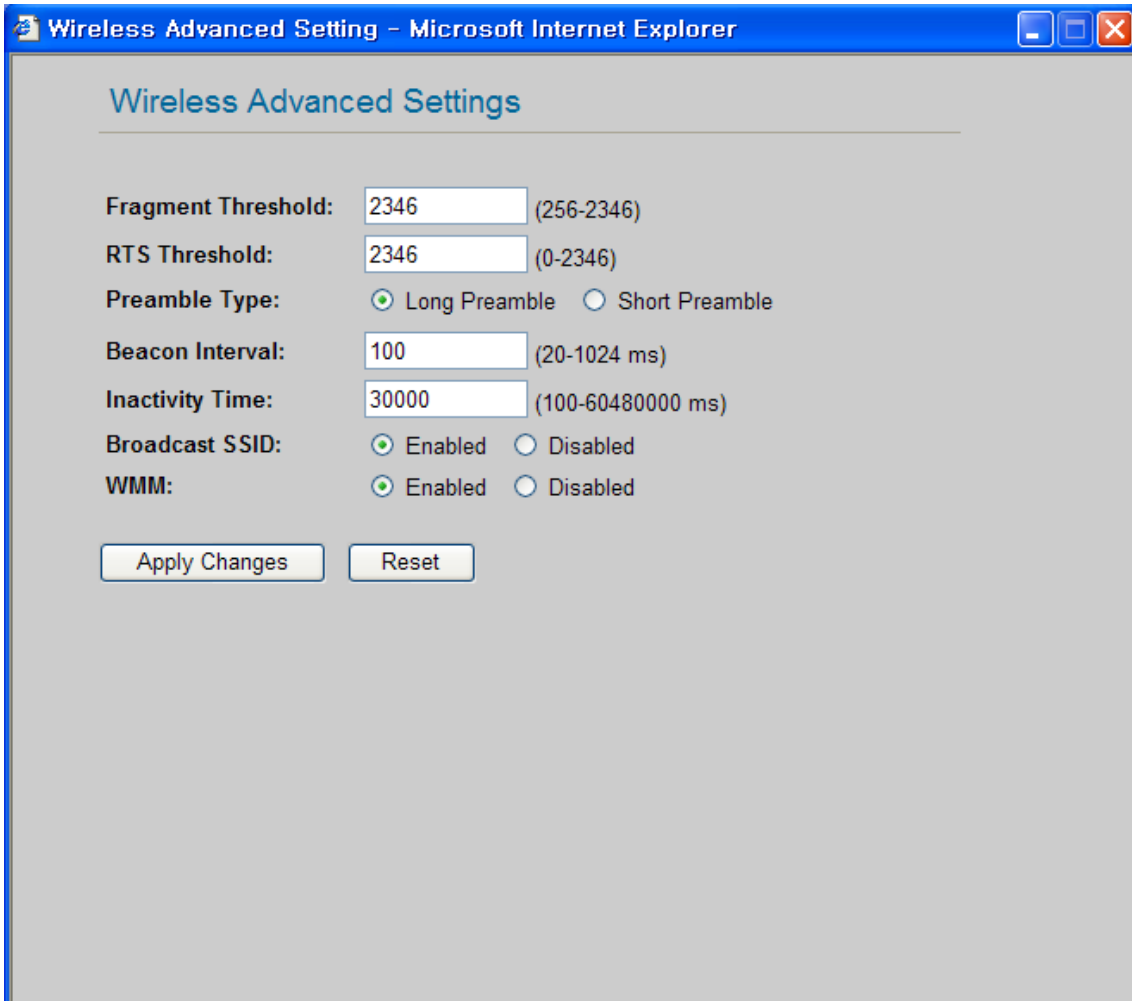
Wireless Advanced Setting - Microsoft Internet Explorer

Wireless Advanced Settings

Fragment Threshold: 2346 (256-2346)
RTS Threshold: 2346 (0-2346)
Preamble Type: Long Preamble Short Preamble
Beacon Interval: 100 (20-1024 ms)
Inactivity Time: 30000 (100-60480000 ms)
Broadcast SSID: Enabled Disabled
WMM: Enabled Disabled

Apply Changes Reset